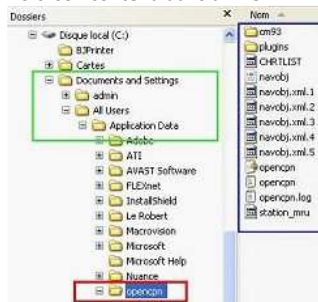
Dossiers
×
Nom

Disque local (C:)
BJPrinter
Cartes
Documents and Settings
admin
All Users
Application Data
Adobe
ATI
AVAST Software
FLEXnet
InstallShield
Le Robert
Macrovision
Microsoft
Microsoft Help
Nuance
opencpn

cm93
plugins
CHRTLIST
navobj
navobj.xml.1
navobj.xml.2
navobj.xml.3
navobj.xml.4
navobj.xml.5
opencpn
opencpn
opencpn.log
station_mru